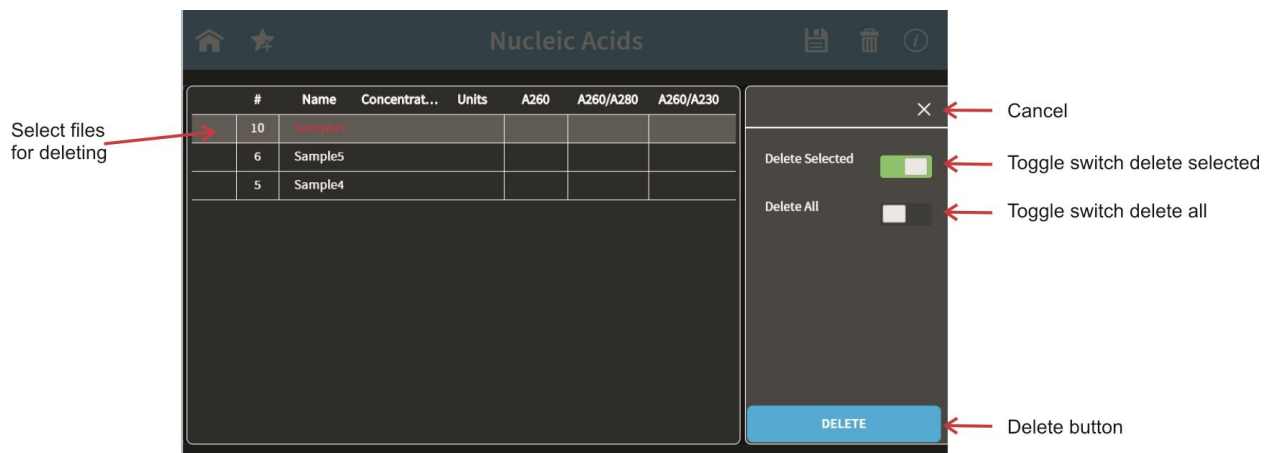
Nucleic Acids

| # | Name | Concentrat... | Units | A260 | A260/A280 | A260/A230 |
|---|---|---|---|---|---|---|
| 10 | Sample6 | | | | | |
| 6 | Sample5 | | | | | |
| 5 | Sample4 | | | | | |

Select files for deleting

×

Cancel

Delete Selected

Toggle switch delete selected

Delete All

Toggle switch delete all

DELETE

Delete button